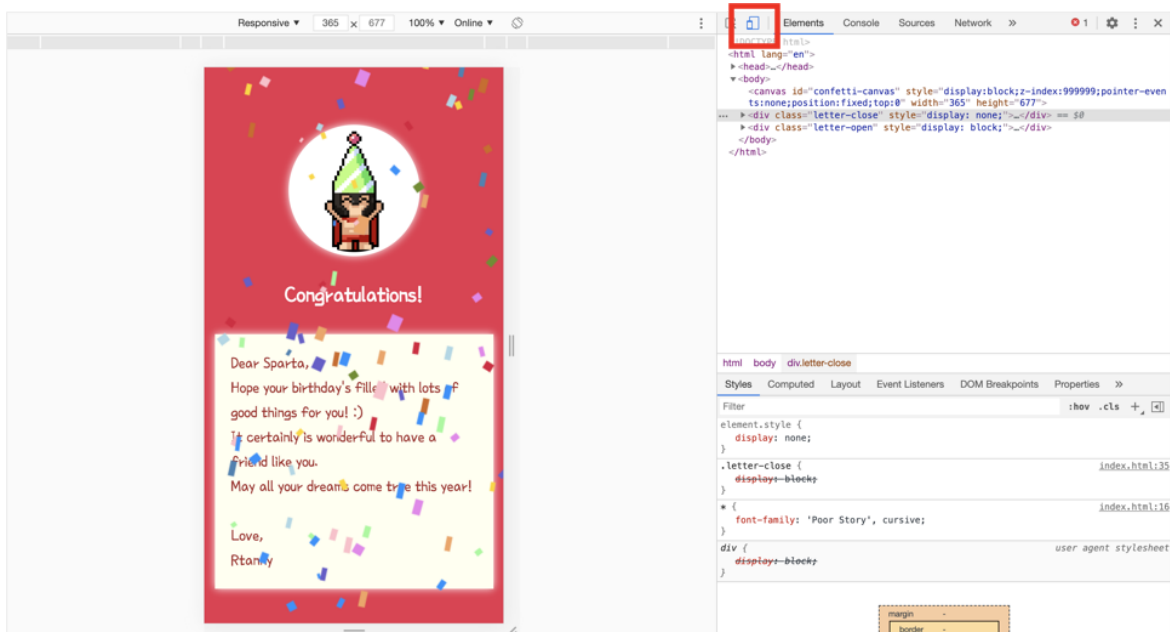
Responsive ▼ 365 × 677 100% ▼ Online ▼

Congratulations!

Dear Sparta,
Hope your birthday's fille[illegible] with lots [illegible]f good things for you! :)
It certainly is wonderful to have a friend like you.
May all your dreams come tr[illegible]e this year!

Love,
Rtan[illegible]y

Elements Console Sources Network » ⊗1

<!DOCTYPE html>
<html lang="en">
▶<head>…</head>
▼<body>
<canvas id="confetti-canvas" style="display:block;z-index:999999;pointer-events:none;position:fixed;top:0" width="365" height="677">
... ▶<div class="letter-close" style="display: none;">…</div> == $0
▶<div class="letter-open" style="display: block;">…</div>
</body>
</html>

html body div.letter-close

Styles Computed Layout Event Listeners DOM Breakpoints Properties »

Filter :hov .cls +

element.style {
display: none;
}

.letter-close { index.html:35
display: block;
}

* { index.html:16
font-family: 'Poor Story', cursive;
}

div { user agent stylesheet
display: block;
}

margin -
border -